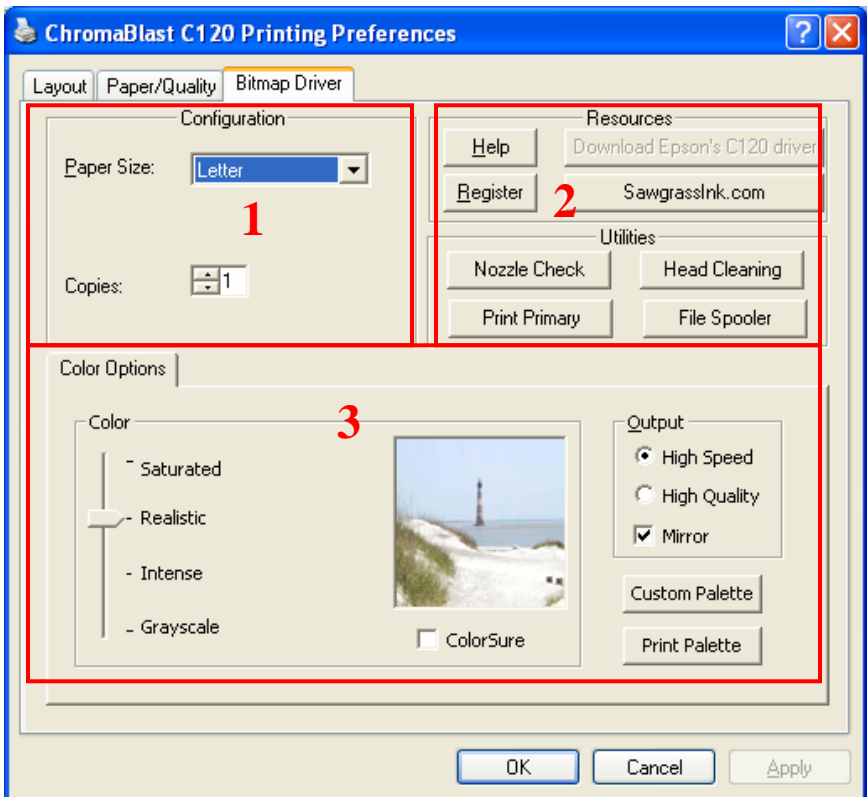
ChromaBlast C120 Printing Preferences

Layout | Paper/Quality | Bitmap Driver

Configuration

Paper Size: Letter

1

Copies: 1

Resources

Help | Download Epson's C120 driver

Register | SawgrassInk.com

2

Utilities

Nozzle Check | Head Cleaning

Print Primary | File Spooler

Color Options

Color

3

Saturated

Realistic

Intense

Grayscale

ColorSure

Output

High Speed

High Quality

Mirror

Custom Palette

Print Palette

OK | Cancel | Apply